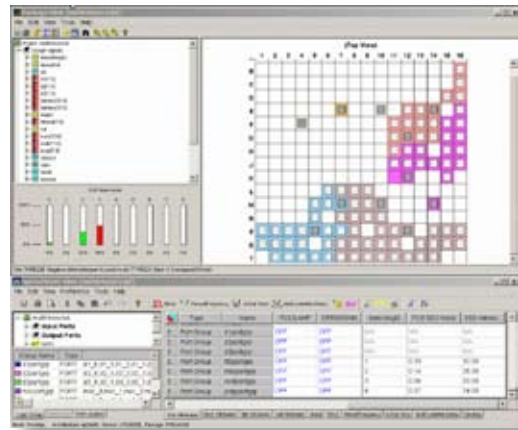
File Edit View Tools Help

(Top View)

1 2 3 4 5 6 7 8 9 10 11 12 13 14 15 16

A
B
C
D
E
F
G
H
J
K
L
M
N
P
R
T

File Edit View Toolbars Tools Help

Input Ports
Output Ports

Group Name
Type

Port Group
Port Group
Port Group
Port Group
Port Group
Port Group
Port Group
Port Group

OFF
OFF
OFF
OFF
OFF
OFF
OFF
OFF